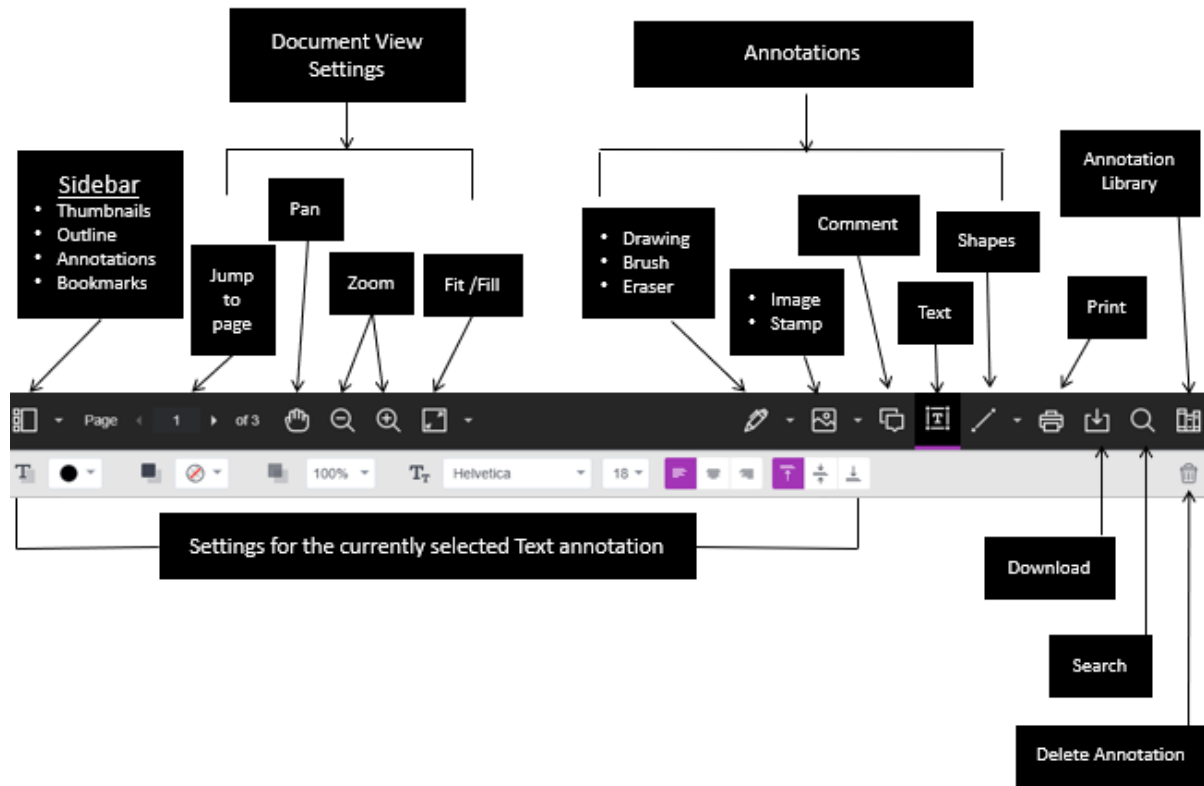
Document View Settings

Annotations

Sidebar
• Thumbnails
• Outline
• Annotations
• Bookmarks

Jump to page

Pan

Zoom

Fit /Fill

• Drawing
• Brush
• Eraser

• Image
• Stamp

Comment

Shapes

Text

Print

Annotation Library

Page 1 of 3

100%

Helvetica

18

Settings for the currently selected Text annotation

Download

Search

Delete Annotation